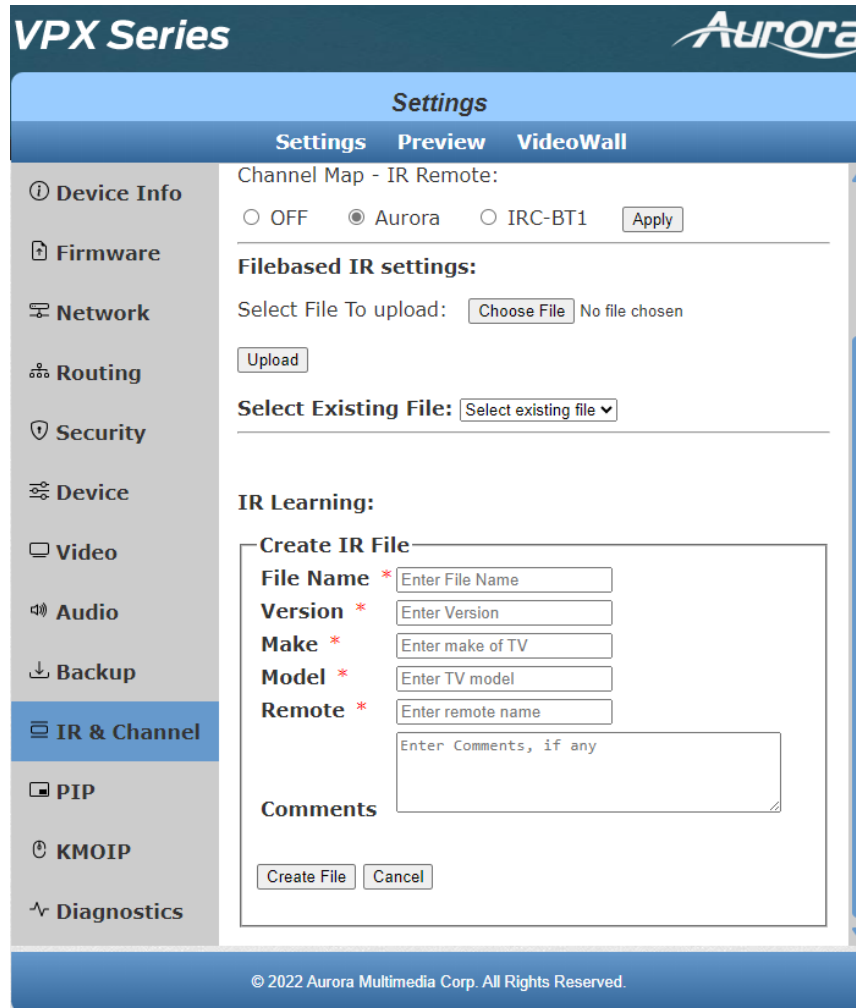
VPX Series

Aurora

Settings

Settings Preview VideoWall

Device Info

Firmware

Network

Routing

Security

Device

Video

Audio

Backup

IR & Channel

PIP

KMOIP

Diagnostics

Channel Map - IR Remote:

OFF Aurora IRC-BT1 Apply

Filebased IR settings:

Select File To upload: Choose File No file chosen

Upload

Select Existing File: Select existing file

IR Learning:

Create IR File

File Name * Enter File Name

Version * Enter Version

Make * Enter make of TV

Model * Enter TV model

Remote * Enter remote name

Comments Enter Comments, if any

Create File Cancel

© 2022 Aurora Multimedia Corp. All Rights Reserved.